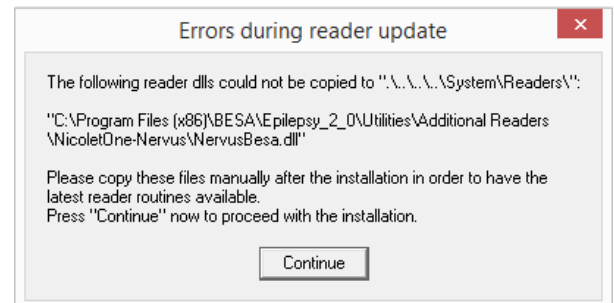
Errors during reader update

The following reader dlls could not be copied to ".\..\..\..\System\Readers\":

"C:\Program Files (x86)\BESA\Epilepsy_2_0\Utilities\Additional Readers \NicoletOne-Nervus\NervusBesa.dll"

Please copy these files manually after the installation in order to have the latest reader routines available.
Press "Continue" now to proceed with the installation.

Continue